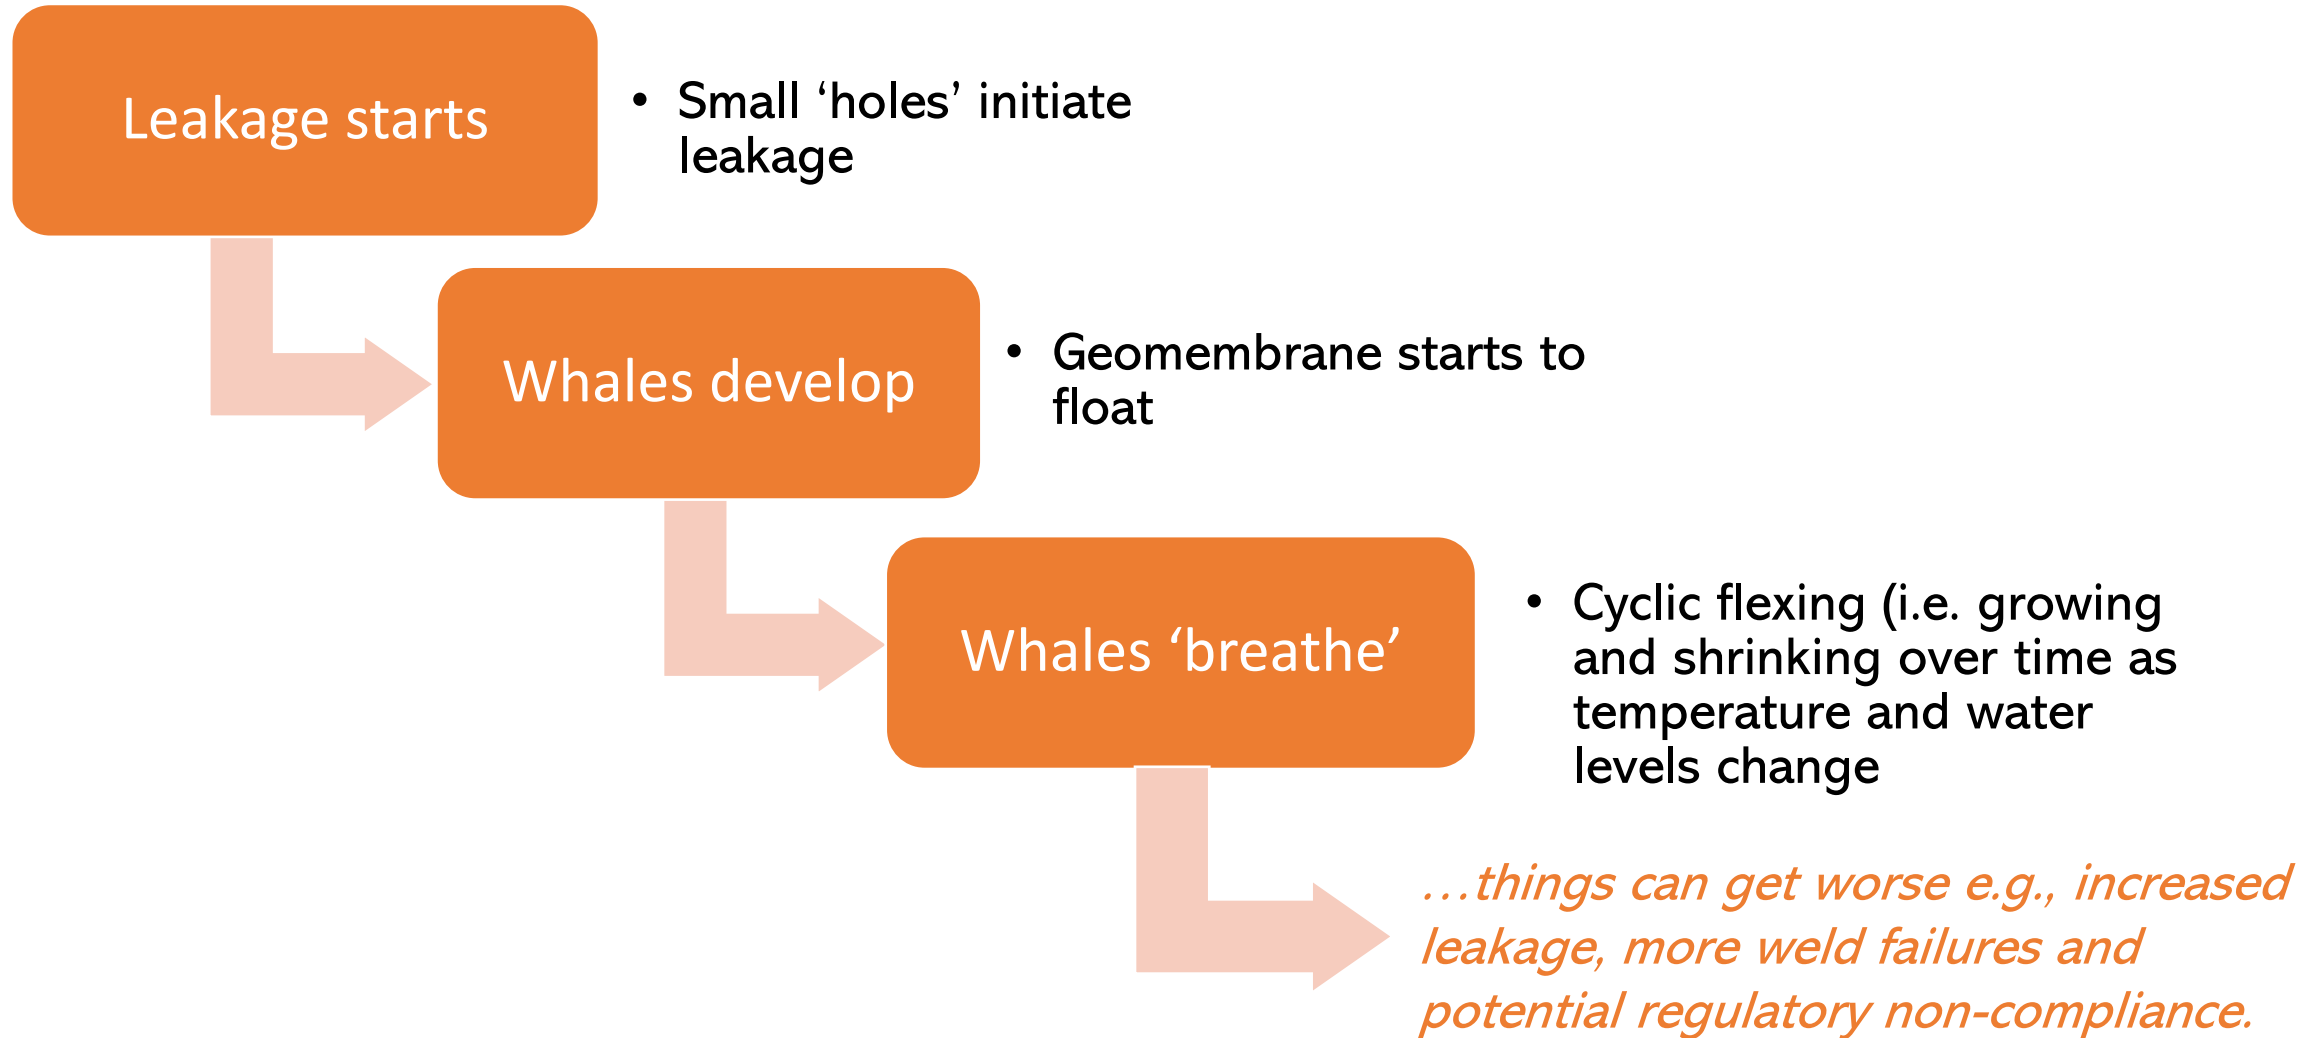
Leakage starts

• Small ‘holes’ initiate leakage

Whales develop

• Geomembrane starts to float

Whales ‘breathe’

• Cyclic flexing (i.e. growing and shrinking over time as temperature and water levels change

…things can get worse e.g., increased leakage, more weld failures and potential regulatory non-compliance.